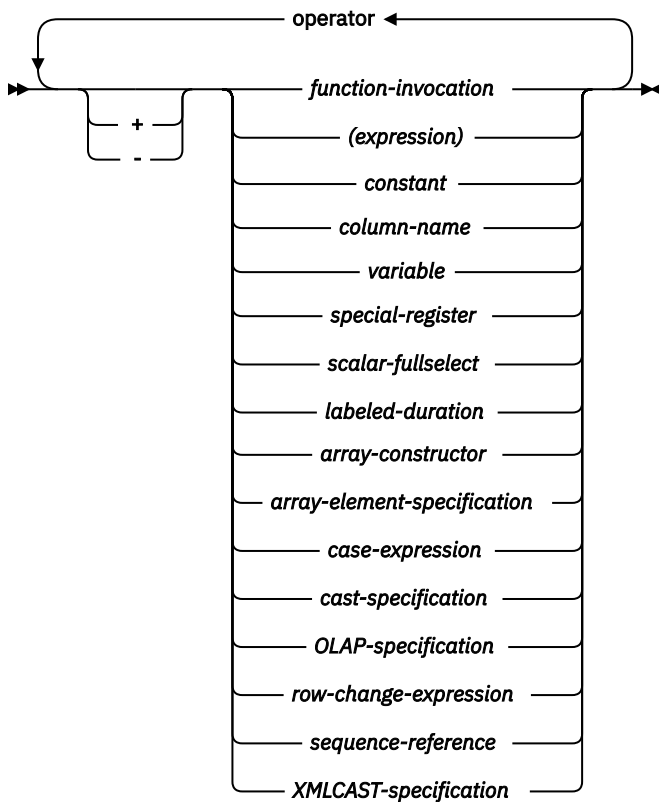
operator

+

-

function-invocation

(expression)

constant

column-name

variable

special-register

scalar-fullselect

labeled-duration

array-constructor

array-element-specification

case-expression

cast-specification

OLAP-specification

row-change-expression

sequence-reference

XMLCAST-specification